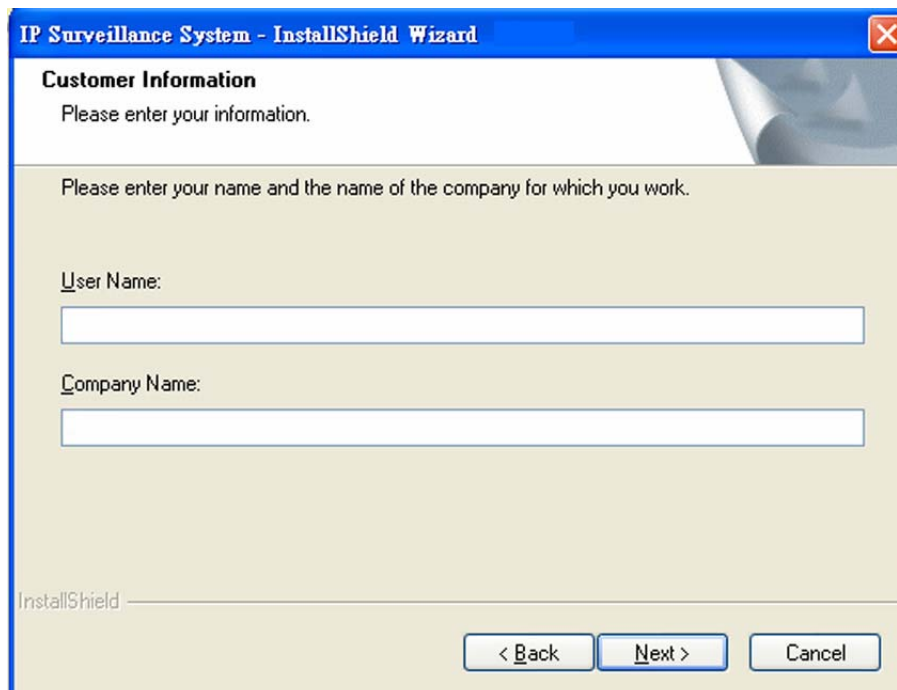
IP Surveillance System - InstallShield Wizard

Customer Information

Please enter your information.

Please enter your name and the name of the company for which you work.

User Name:

Company Name:

InstallShield

< Back

Next >

Cancel